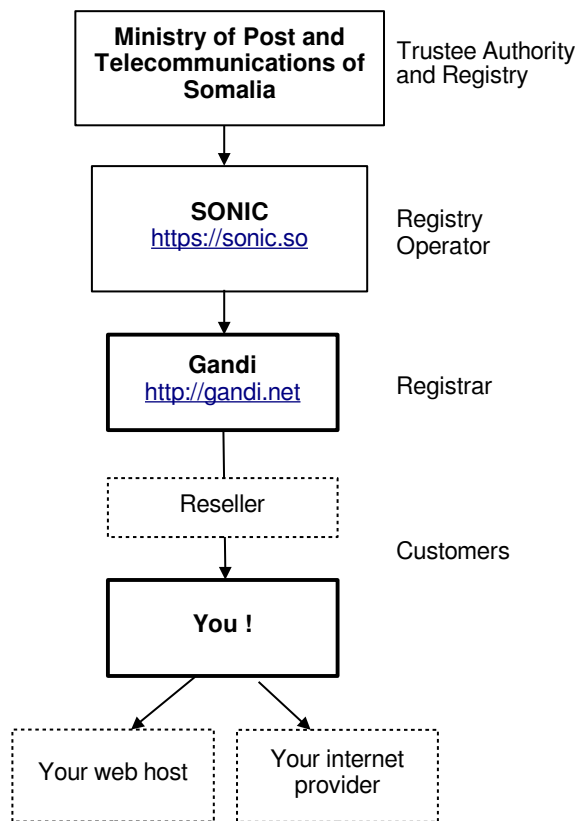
Ministry of Post and Telecommunications of Somalia

Trustee Authority and Registry

SONIC
https://sonic.so

Registry Operator

Gandi
http://gandi.net

Registrar

Reseller

Customers

You !

Your web host

Your internet provider